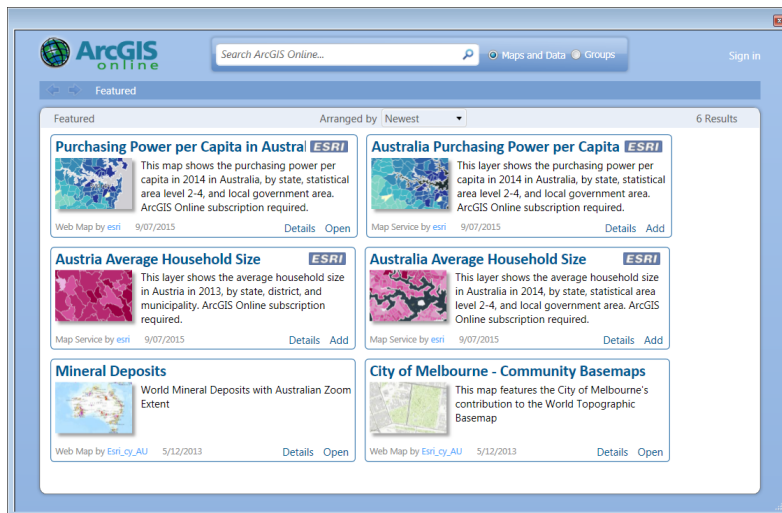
ArcGIS online

Search ArcGIS Online...

Maps and Data Groups

Sign in

Featured

Featured

Arranged by Newest

6 Results

Purchasing Power per Capita in Austral ESRI

This map shows the purchasing power per capita in 2014 in Australia, by state, statistical area level 2-4, and local government area. ArcGIS Online subscription required.

Web Map by esri 9/07/2015 Details Open

Australia Purchasing Power per Capita ESRI

This layer shows the purchasing power per capita in 2014 in Australia, by state, statistical area level 2-4, and local government area. ArcGIS Online subscription required.

Map Service by esri 9/07/2015 Details Add

Austria Average Household Size ESRI

This layer shows the average household size in Austria in 2013, by state, district, and municipality. ArcGIS Online subscription required.

Map Service by esri 9/07/2015 Details Add

Australia Average Household Size ESRI

This layer shows the average household size in Australia in 2014, by state, statistical area level 2-4, and local government area. ArcGIS Online subscription required.

Map Service by esri 9/07/2015 Details Add

Mineral Deposits

World Mineral Deposits with Australian Zoom Extent

Web Map by Esri_cy_AU 5/12/2013 Details Open

City of Melbourne - Community Basemaps

This map features the City of Melbourne's contribution to the World Topographic Basemap

Web Map by Esri_cy_AU 5/12/2013 Details Open